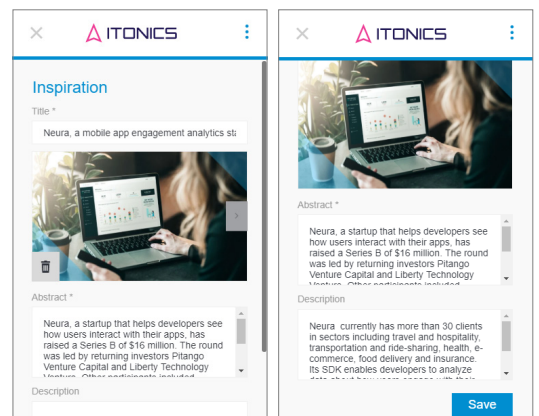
ITONICS

Inspiration

Title *

Neura, a mobile app engagement analytics st

Abstract *

Neura, a startup that helps developers see how users interact with their apps, has raised a Series B of $16 million. The round was led by returning investors Pitango Venture Capital and Liberty Technology Venture. Other participants included

Description

ITONICS

Abstract *

Neura, a startup that helps developers see how users interact with their apps, has raised a Series B of $16 million. The round was led by returning investors Pitango Venture Capital and Liberty Technology Venture. Other participants included

Description

Neura currently has more than 30 clients in sectors including travel and hospitality, transportation and ride-sharing, health, e-commerce, food delivery and insurance. Its SDK enables developers to analyze data about how users engage with their

Save